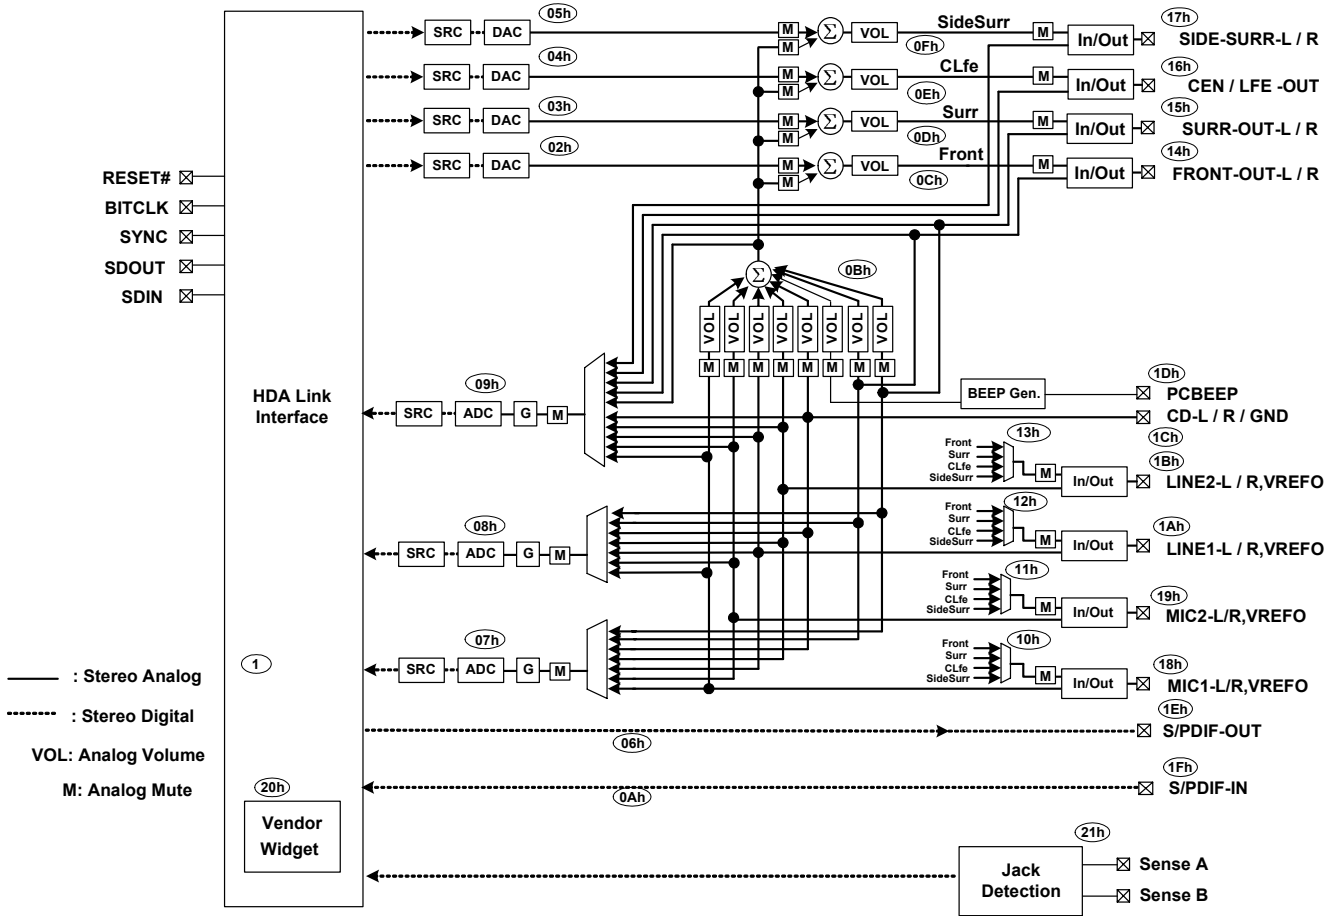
SRC DAC 05h M M $\Sigma$ VOL SideSurr 0Fh M In/Out 17h SIDE-SURR-L / R

SRC DAC 04h M M $\Sigma$ VOL CLfe 0Eh M In/Out 16h CEN / LFE -OUT

SRC DAC 03h M M $\Sigma$ VOL Surr 0Dh M In/Out 15h SURR-OUT-L / R

SRC DAC 02h M M $\Sigma$ VOL Front 0Ch M In/Out 14h FRONT-OUT-L / R

RESET#
BITCLK
SYNC
SDOUT
SDIN

$\Sigma$ 0Bh

VOL VOL VOL VOL VOL VOL VOL VOL

M M M M M M M M

HDA Link Interface

SRC ADC G M 09h

BEEP Gen. 1Dh PCBEEP

CD-L / R / GND

1Ch

Front Surr CLfe SideSurr 13h M In/Out 1Bh LINE2-L / R,VREFO

Front Surr CLfe SideSurr 12h M In/Out 1Ah LINE1-L / R,VREFO

SRC ADC G M 08h

Front Surr CLfe SideSurr 11h M In/Out 19h MIC2-L/R,VREFO

SRC ADC G M 07h

Front Surr CLfe SideSurr 10h M In/Out 18h MIC1-L/R,VREFO

1

: Stereo Analog
: Stereo Digital
VOL: Analog Volume
M: Analog Mute

1Eh S/PDIF-OUT
06h

1Fh S/PDIF-IN
0Ah

20h
Vendor Widget

21h
Jack Detection
Sense A
Sense B